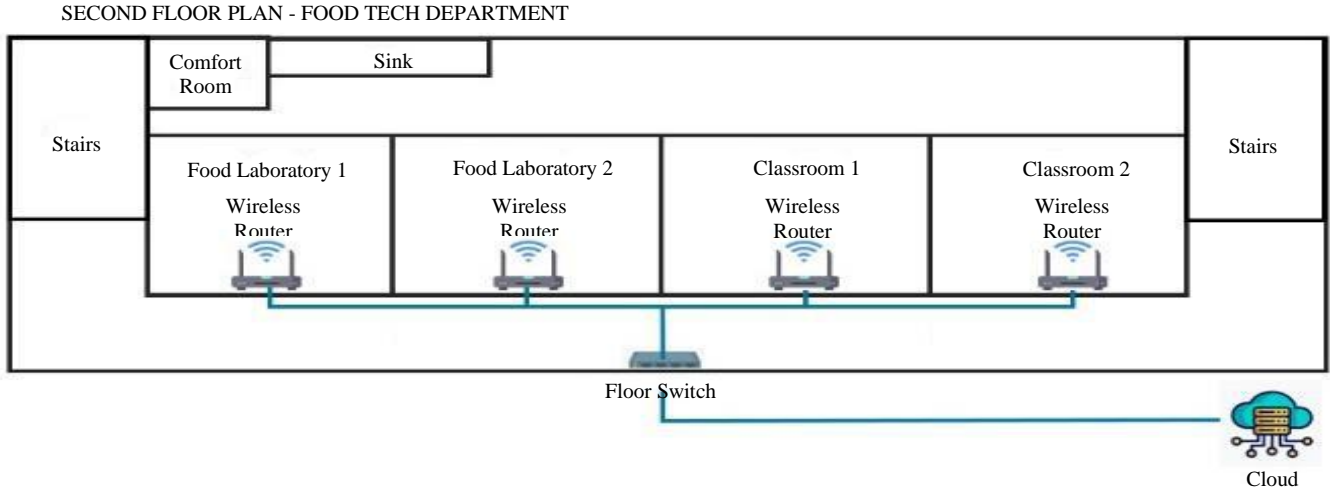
SECOND FLOOR PLAN - FOOD TECH DEPARTMENT

Comfort Room

Sink

Stairs

Food Laboratory 1

Wireless Router

Food Laboratory 2

Wireless Router

Classroom 1

Wireless Router

Classroom 2

Wireless Router

Stairs

Floor Switch

Cloud